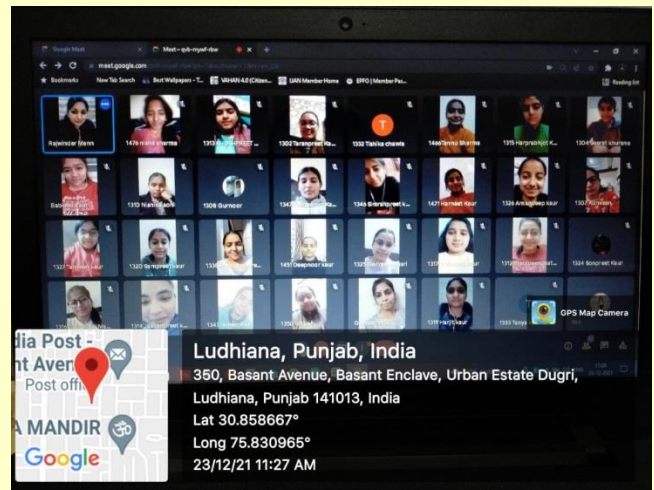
Google Meet
Meet - qvb-mywf-rbw
meet.google.com
Bookmarks New Tab Search Best Wallpapers - T... VAHAN 4.0 (Citizen... UAN Member Home EPFO | Member Pas...
Reading list

Rajwinder Mann
1476 nisha sharma
1313 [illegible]
1302 Taranpreet Ka...
T
1332 Tishika chawla
1466 Tannu Sharma
1315 Harpreet K...
1304 Simrat khurana
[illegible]
1310 Nishta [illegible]
1308 Gurnoor
1347 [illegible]
1346 Simranpreet k...
1471 Harneet Kaur
1326 Amandeep kaur
1307 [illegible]
1327 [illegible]
1320 Simranjeet Kaur
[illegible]
1451 Deepnoor kaur
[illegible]
1312 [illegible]
1324 Gunpreet Kaur
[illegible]
1333 Tanya
GPS Map Camera

dia Post -
nt Aven
Post offi
A MANDIR
Google

Ludhiana, Punjab, India
350, Basant Avenue, Basant Enclave, Urban Estate Dugri, Ludhiana, Punjab 141013, India
Lat 30.858667°
Long 75.830965°
23/12/21 11:27 AM